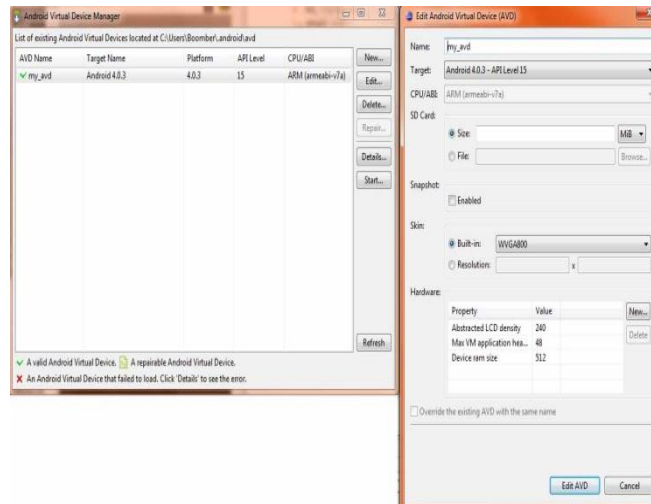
Android Virtual Device Manager

List of existing Android Virtual Devices located at C:\Users\Boomber\.android\avd

| AVD Name | Target Name | Platform | API Level | CPU/ABI |
|---|---|---|---|---|
| ✓ my_avd | Android 4.0.3 | 4.0.3 | 15 | ARM (armeabi-v7a) |

New...
Edit...
Delete...
Repair...
Details...
Start...
Refresh

✓ A valid Android Virtual Device. A repairable Android Virtual Device.
X An Android Virtual Device that failed to load. Click 'Details' to see the error.

Edit Android Virtual Device (AVD)

Name: my_avd
Target: Android 4.0.3 - API Level 15
CPU/ABI: ARM (armeabi-v7a)
SD Card:
Size: MiB
File: Browse...
Snapshot:
Enabled
Skin:
Built-in: WVGA800
Resolution: x
Hardware:

| Property | Value |
|---|---|
| Abstracted LCD density | 240 |
| Max VM application hea... | 48 |
| Device ram size | 512 |

New...
Delete

Override the existing AVD with the same name

Edit AVD
Cancel